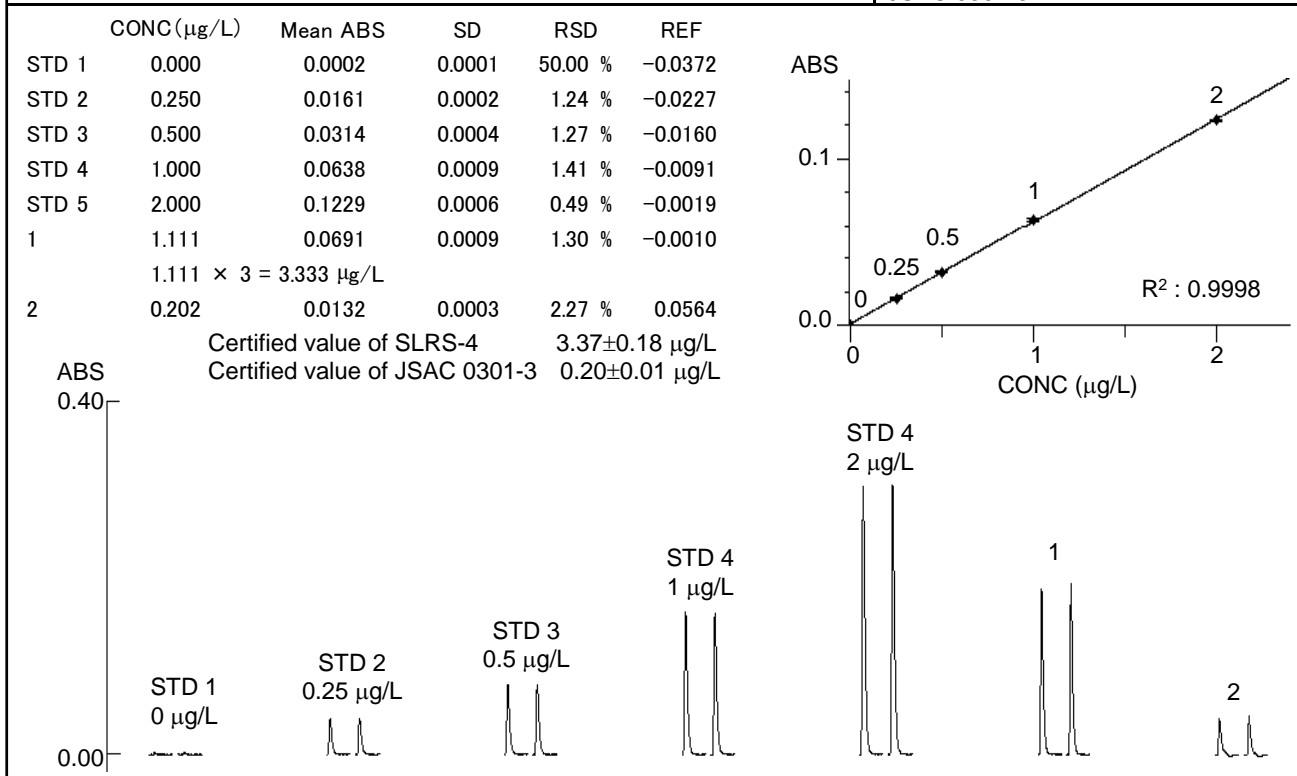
|  | CONC(μg/L) | Mean ABS | SD | RSD | REF |
|---|---|---|---|---|---|
| STD 1 | 0.000 | 0.0002 | 0.0001 | 50.00 % | −0.0372 |
| STD 2 | 0.250 | 0.0161 | 0.0002 | 1.24 % | −0.0227 |
| STD 3 | 0.500 | 0.0314 | 0.0004 | 1.27 % | −0.0160 |
| STD 4 | 1.000 | 0.0638 | 0.0009 | 1.41 % | −0.0091 |
| STD 5 | 2.000 | 0.1229 | 0.0006 | 0.49 % | −0.0019 |
| 1 | 1.111 | 0.0691 | 0.0009 | 1.30 % | −0.0010 |
|  | 1.111 × 3 = 3.333 μg/L |  |  |  |  |
| 2 | 0.202 | 0.0132 | 0.0003 | 2.27 % | 0.0564 |

Certified value of SLRS-4 3.37±0.18 μg/L
Certified value of JSAC 0301-3 0.20±0.01 μg/L

ABS
0.1
0.0
0
0.25
0.5
1
2
$R^2$ : 0.9998
0 1 2
CONC (μg/L)

ABS
0.40
0.00
STD 1 0 μg/L
STD 2 0.25 μg/L
STD 3 0.5 μg/L
STD 4 1 μg/L
STD 4 2 μg/L
1
2